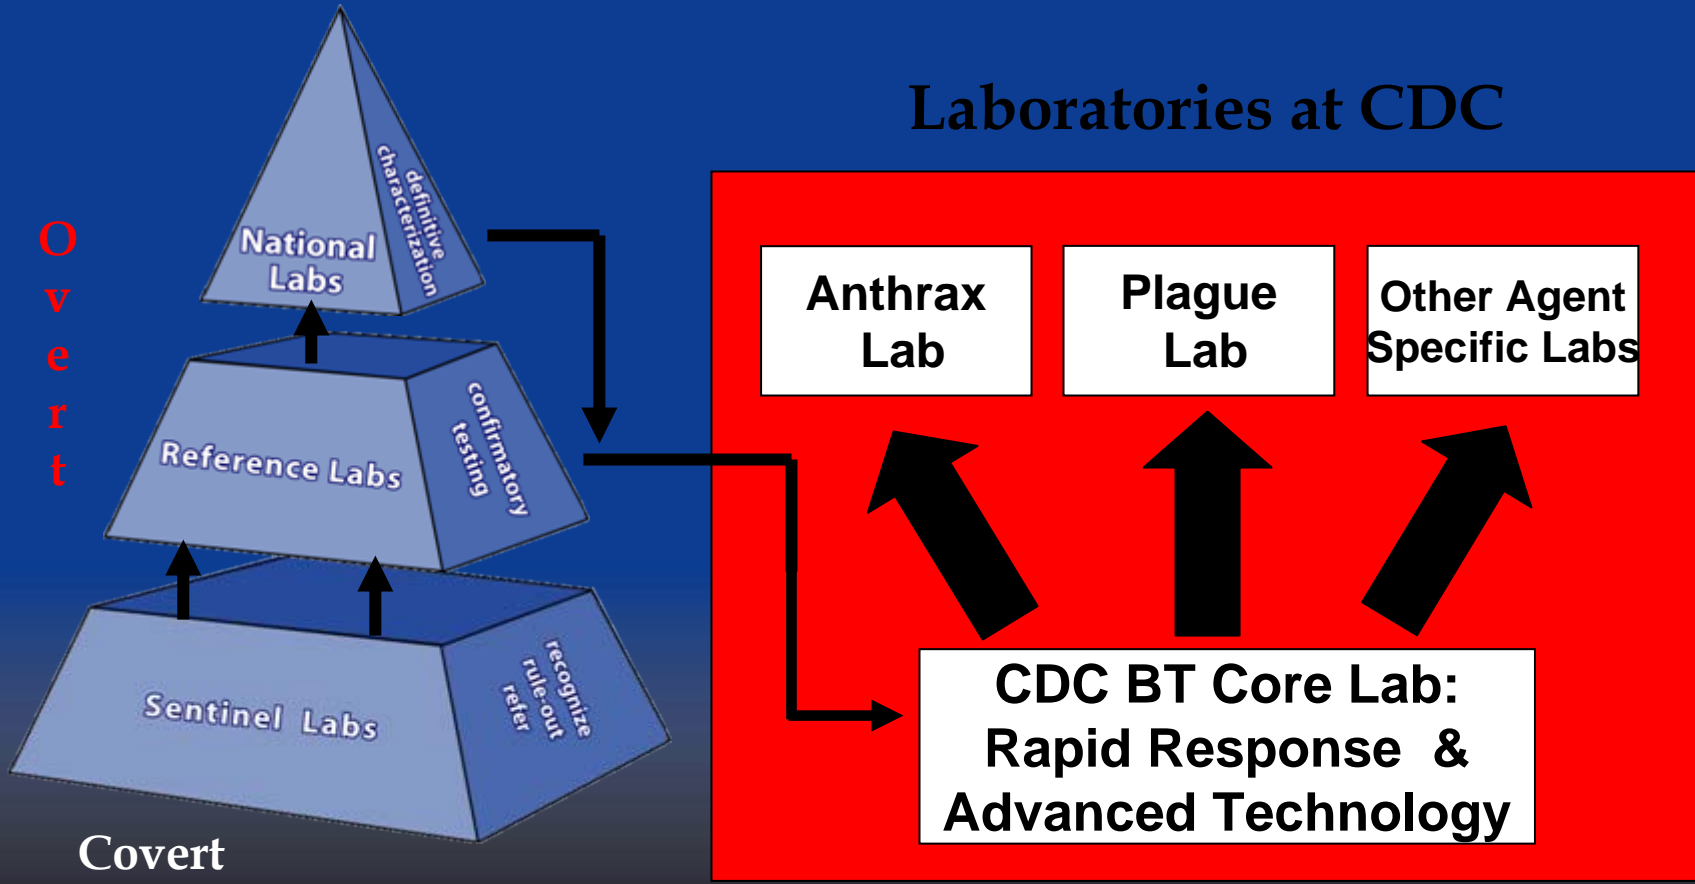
O
v
e
r
t

National Labs

definitive characterization

Reference Labs

confirmatory testing

Sentinel Labs

recognize rule-out refer

Covert

Laboratories at CDC

Anthrax Lab

Plague Lab

Other Agent Specific Labs

CDC BT Core Lab: Rapid Response & Advanced Technology